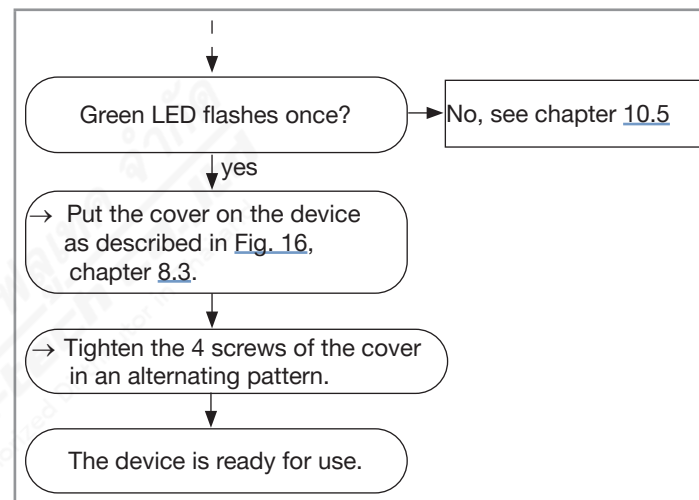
Green LED flashes once?

No, see chapter 10.5

yes

→ Put the cover on the device as described in Fig. 16, chapter 8.3.

→ Tighten the 4 screws of the cover in an alternating pattern.

The device is ready for use.